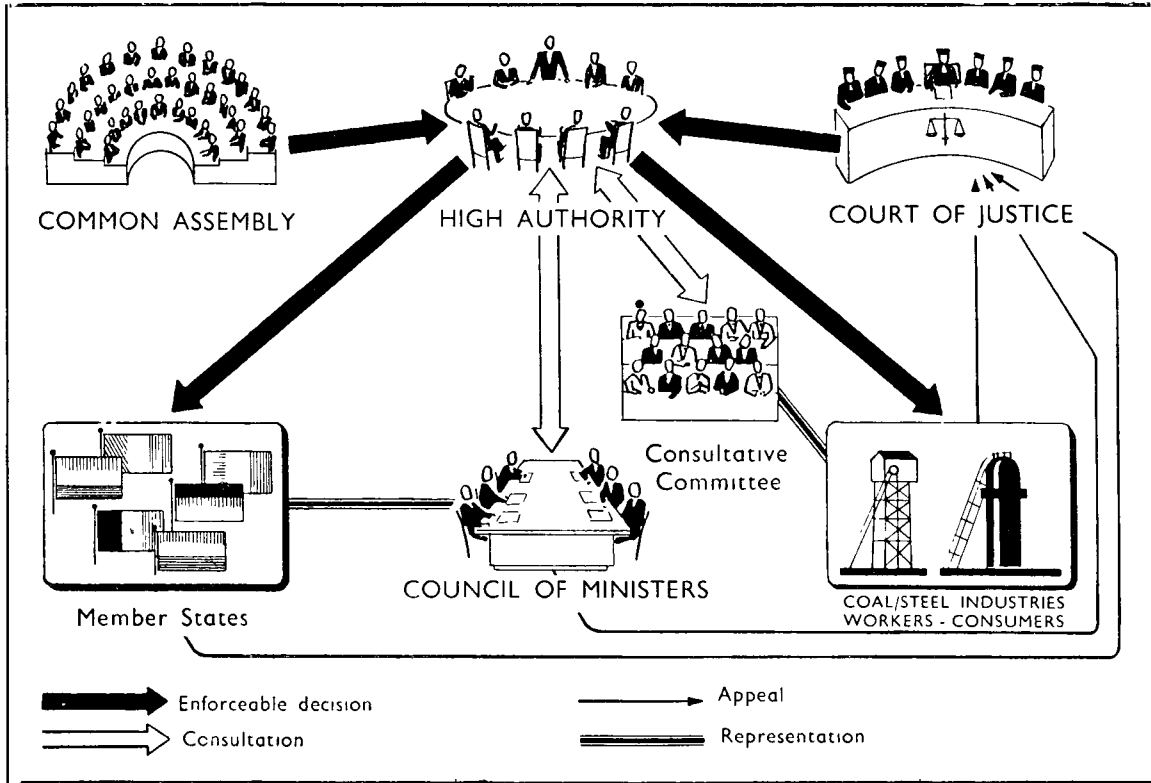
COMMON ASSEMBLY

HIGH AUTHORITY

COURT OF JUSTICE

Consultative Committee

Member States

COUNCIL OF MINISTERS

COAL/STEEL INDUSTRIES
WORKERS - CONSUMERS

Enforceable decision

Consultation

Appeal

Representation